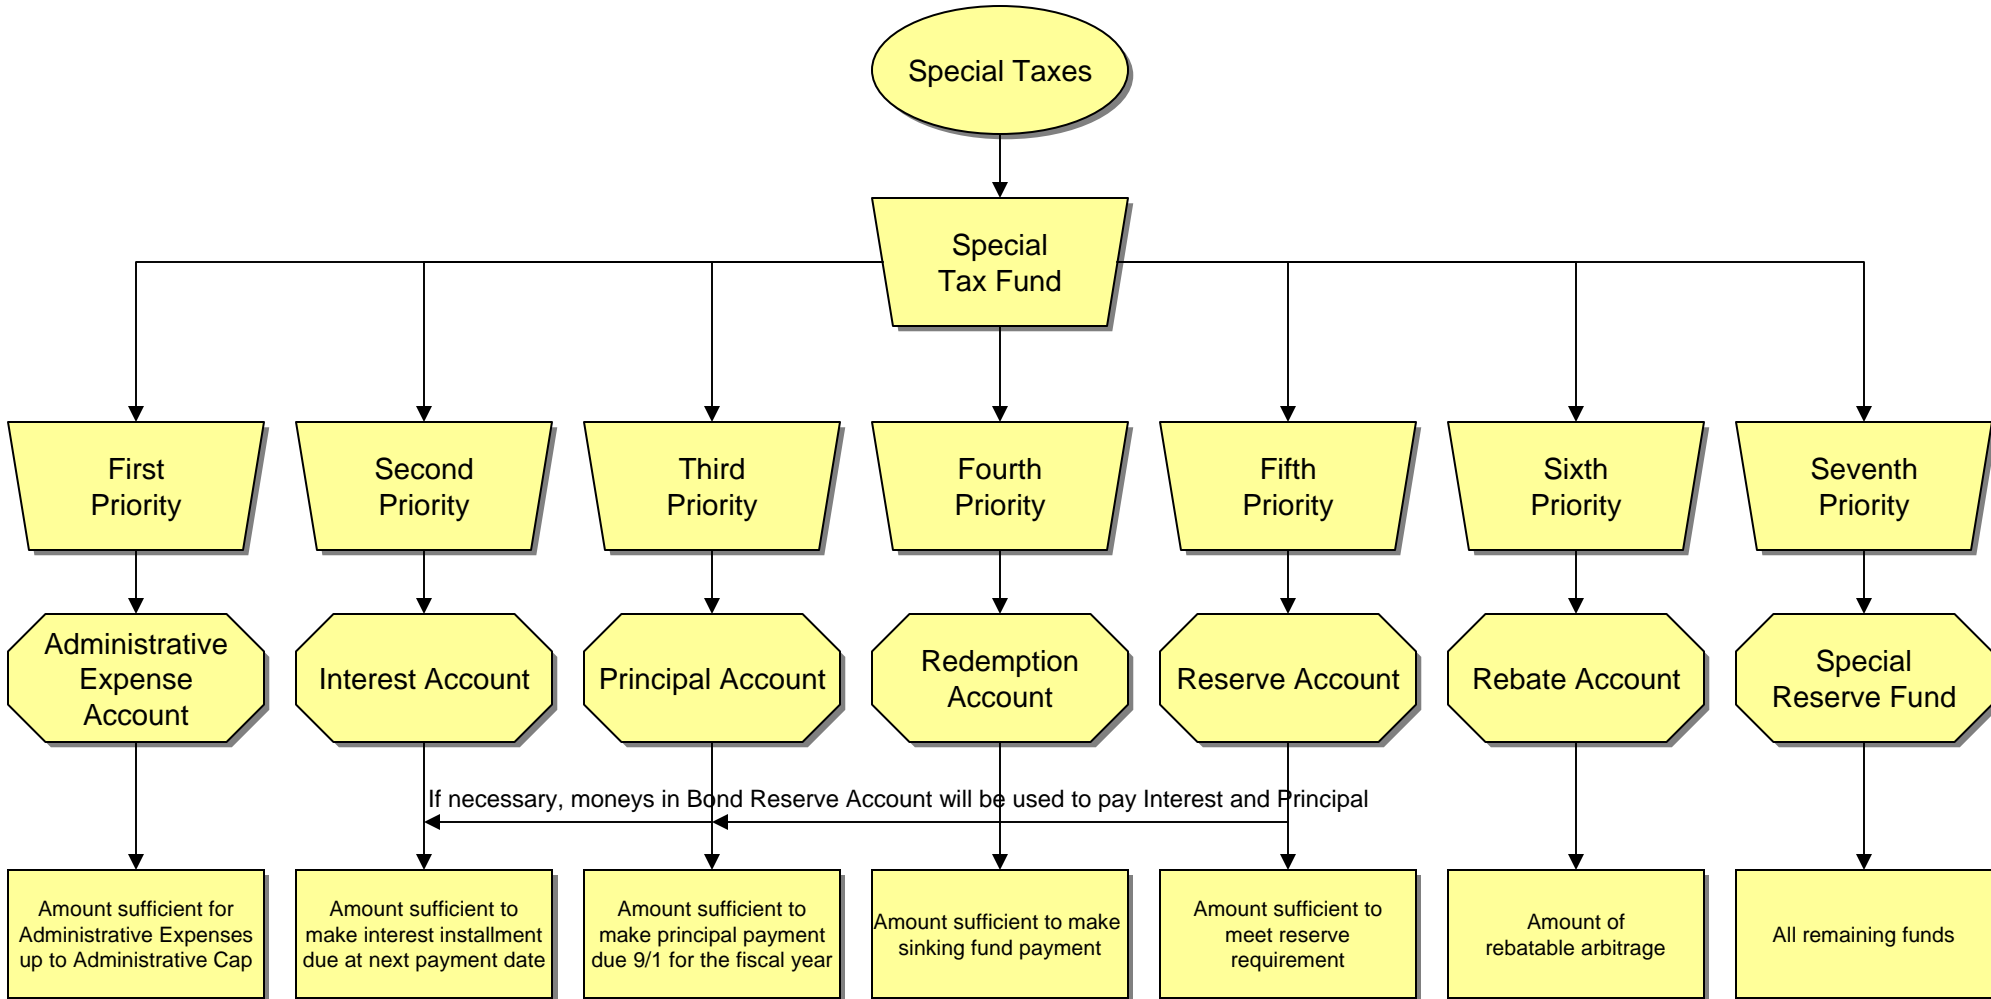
Special Taxes

Special Tax Fund

First Priority

Second Priority

Third Priority

Fourth Priority

Fifth Priority

Sixth Priority

Seventh Priority

Administrative Expense Account

Interest Account

Principal Account

Redemption Account

Reserve Account

Rebate Account

Special Reserve Fund

If necessary, moneys in Bond Reserve Account will be used to pay Interest and Principal

Amount sufficient for Administrative Expenses up to Administrative Cap

Amount sufficient to make interest installment due at next payment date

Amount sufficient to make principal payment due 9/1 for the fiscal year

Amount sufficient to make sinking fund payment

Amount sufficient to meet reserve requirement

Amount of rebatable arbitrage

All remaining funds